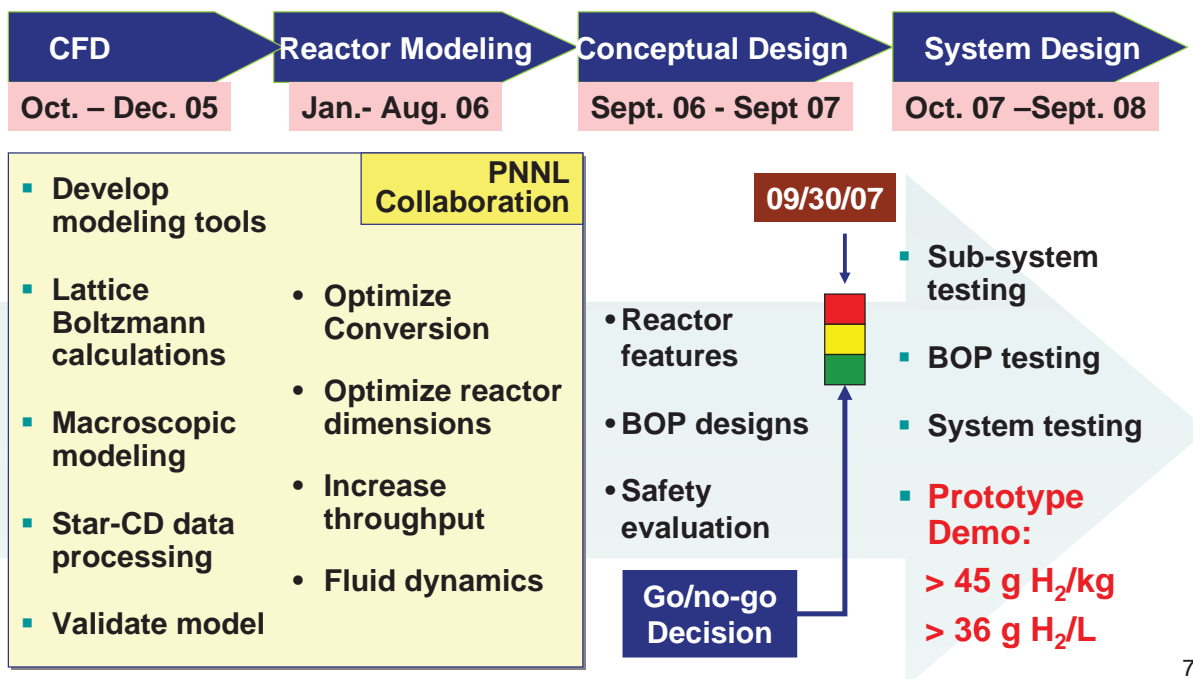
CFD
Oct. – Dec. 05

Reactor Modeling
Jan.- Aug. 06

Conceptual Design
Sept. 06 - Sept 07

System Design
Oct. 07 –Sept. 08

PNNL Collaboration

- Develop modeling tools
- Lattice Boltzmann calculations
- Macroscopic modeling
- Star-CD data processing
- Validate model

• Optimize Conversion
• Optimize reactor dimensions
• Increase throughput
• Fluid dynamics

• Reactor features
• BOP designs
• Safety evaluation

09/30/07

Go/no-go Decision

- Sub-system testing
- BOP testing
- System testing
- Prototype Demo:
> 45 g $H_2$/kg
> 36 g $H_2$/L

7